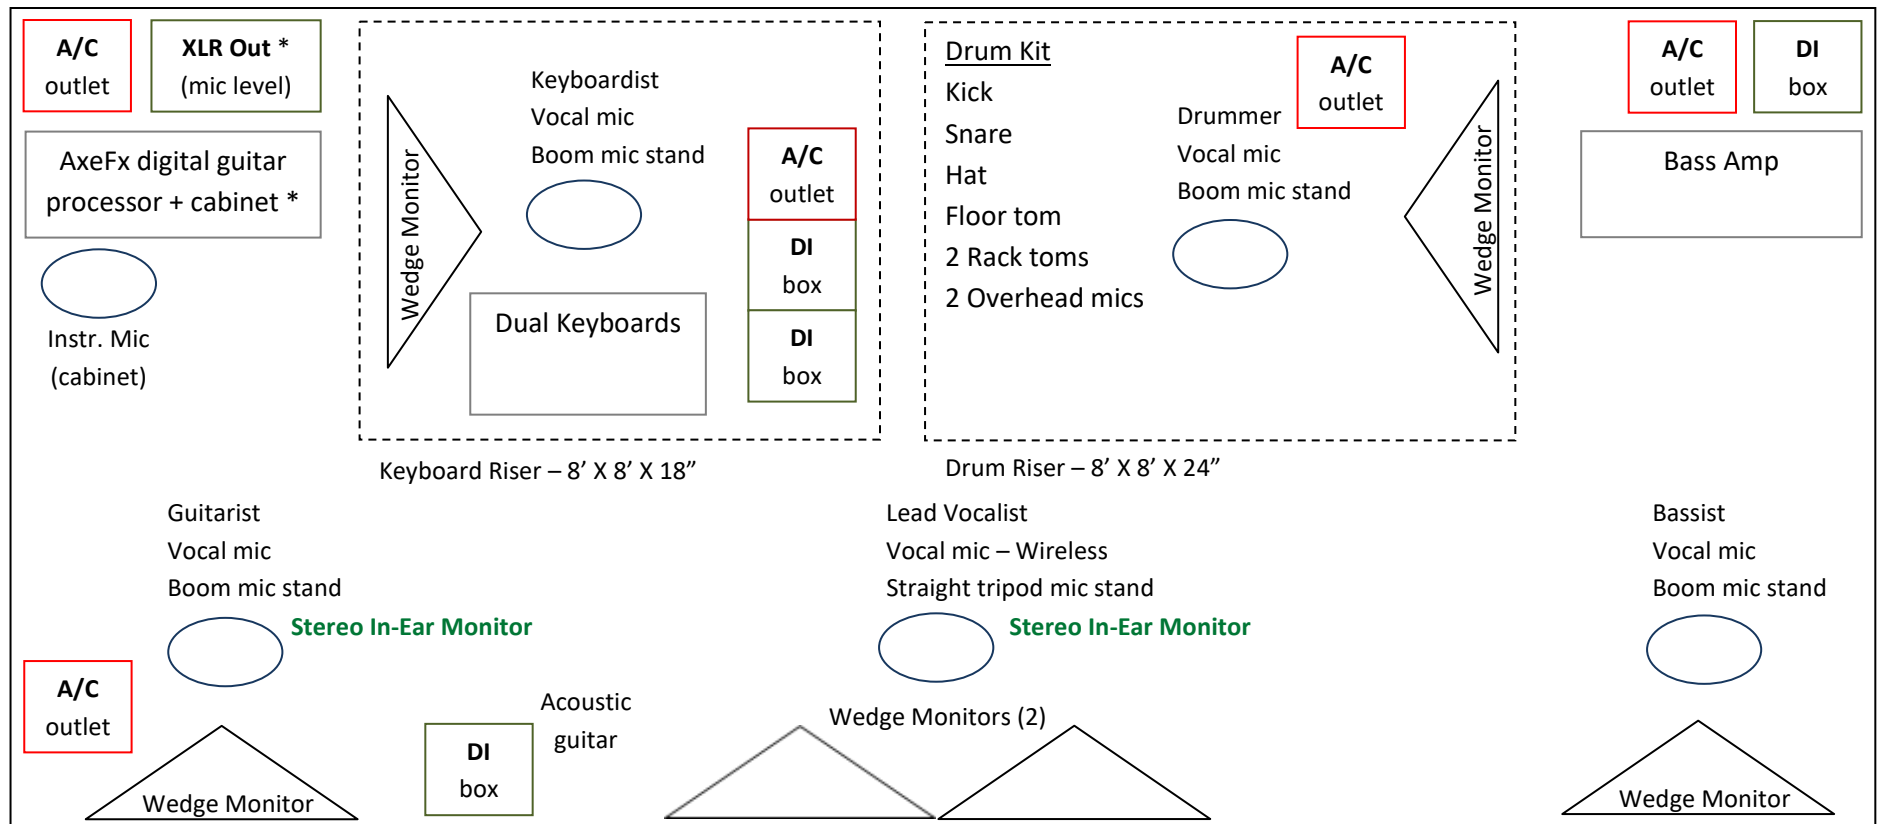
A/C outlet

XLR Out * (mic level)

AxeFx digital guitar processor + cabinet *

Instr. Mic (cabinet)

Wedge Monitor

Keyboardist
Vocal mic
Boom mic stand

A/C outlet

DI box

DI box

Dual Keyboards

Keyboard Riser – 8′ X 8′ X 18”

Drum Kit
Kick
Snare
Hat
Floor tom
2 Rack toms
2 Overhead mics

Drummer
Vocal mic
Boom mic stand

A/C outlet

Wedge Monitor

Drum Riser – 8′ X 8′ X 24”

A/C outlet

DI box

Bass Amp

Guitarist
Vocal mic
Boom mic stand

Stereo In-Ear Monitor

Lead Vocalist
Vocal mic – Wireless
Straight tripod mic stand

Stereo In-Ear Monitor

Bassist
Vocal mic
Boom mic stand

A/C outlet

Wedge Monitor

DI box

Acoustic guitar

Wedge Monitors (2)

Wedge Monitor